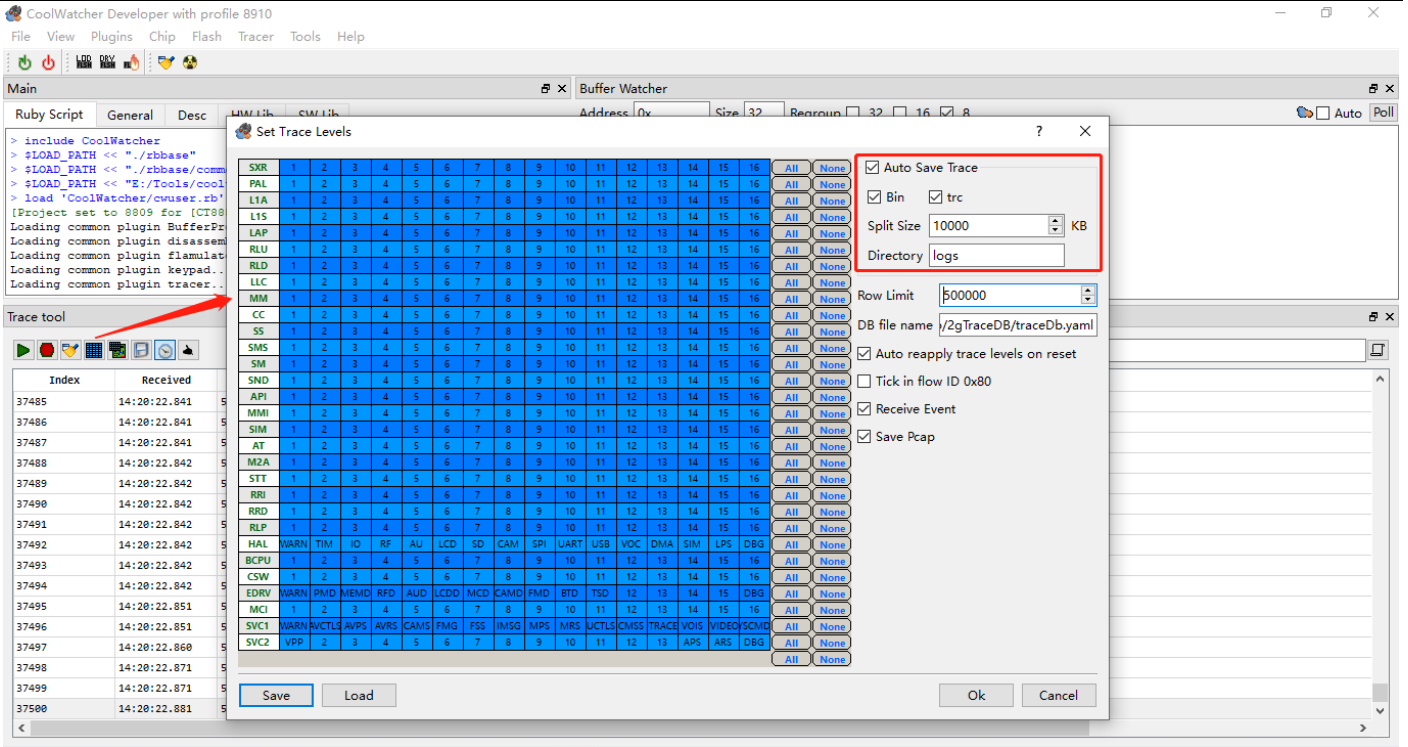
CoolWatcher Developer with profile 8910

File View Plugins Chip Flash Tracer Tools Help

Main

Ruby Script General Desc HW Lib SW Lib

> include CoolWatcher
> $LOAD_PATH << "./rbbase"
> $LOAD_PATH << "./rbbase/comm
> $LOAD_PATH << "E:/Tools/cool
> load 'CoolWatcher/cwuser.rb'
[Project set to 8809 for [CT88
Loading common plugin BufferPr
Loading common plugin disassem
Loading common plugin flamulat
Loading common plugin keypad..
Loading common plugin tracer..

Buffer Watcher

Address 0x Size 32 Regroup 32 16 8

Auto Poll

Trace tool

| Index | Received |
|---|---|
| 37485 | 14:20:22.841 |
| 37486 | 14:20:22.841 |
| 37487 | 14:20:22.841 |
| 37488 | 14:20:22.842 |
| 37489 | 14:20:22.842 |
| 37490 | 14:20:22.842 |
| 37491 | 14:20:22.842 |
| 37492 | 14:20:22.842 |
| 37493 | 14:20:22.842 |
| 37494 | 14:20:22.842 |
| 37495 | 14:20:22.851 |
| 37496 | 14:20:22.851 |
| 37497 | 14:20:22.860 |
| 37498 | 14:20:22.871 |
| 37499 | 14:20:22.871 |
| 37500 | 14:20:22.881 |

Set Trace Levels ? ×

| | | | | | | | | | | | | | | | | | | |
|---|---|---|---|---|---|---|---|---|---|---|---|---|---|---|---|---|---|---|
| SXR | 1 | 2 | 3 | 4 | 5 | 6 | 7 | 8 | 9 | 10 | 11 | 12 | 13 | 14 | 15 | 16 | All | None |
| PAL | 1 | 2 | 3 | 4 | 5 | 6 | 7 | 8 | 9 | 10 | 11 | 12 | 13 | 14 | 15 | 16 | All | None |
| L1A | 1 | 2 | 3 | 4 | 5 | 6 | 7 | 8 | 9 | 10 | 11 | 12 | 13 | 14 | 15 | 16 | All | None |
| L1S | 1 | 2 | 3 | 4 | 5 | 6 | 7 | 8 | 9 | 10 | 11 | 12 | 13 | 14 | 15 | 16 | All | None |
| LAP | 1 | 2 | 3 | 4 | 5 | 6 | 7 | 8 | 9 | 10 | 11 | 12 | 13 | 14 | 15 | 16 | All | None |
| RLU | 1 | 2 | 3 | 4 | 5 | 6 | 7 | 8 | 9 | 10 | 11 | 12 | 13 | 14 | 15 | 16 | All | None |
| RLD | 1 | 2 | 3 | 4 | 5 | 6 | 7 | 8 | 9 | 10 | 11 | 12 | 13 | 14 | 15 | 16 | All | None |
| LLC | 1 | 2 | 3 | 4 | 5 | 6 | 7 | 8 | 9 | 10 | 11 | 12 | 13 | 14 | 15 | 16 | All | None |
| MM | 1 | 2 | 3 | 4 | 5 | 6 | 7 | 8 | 9 | 10 | 11 | 12 | 13 | 14 | 15 | 16 | All | None |
| CC | 1 | 2 | 3 | 4 | 5 | 6 | 7 | 8 | 9 | 10 | 11 | 12 | 13 | 14 | 15 | 16 | All | None |
| SS | 1 | 2 | 3 | 4 | 5 | 6 | 7 | 8 | 9 | 10 | 11 | 12 | 13 | 14 | 15 | 16 | All | None |
| SMS | 1 | 2 | 3 | 4 | 5 | 6 | 7 | 8 | 9 | 10 | 11 | 12 | 13 | 14 | 15 | 16 | All | None |
| SM | 1 | 2 | 3 | 4 | 5 | 6 | 7 | 8 | 9 | 10 | 11 | 12 | 13 | 14 | 15 | 16 | All | None |
| SND | 1 | 2 | 3 | 4 | 5 | 6 | 7 | 8 | 9 | 10 | 11 | 12 | 13 | 14 | 15 | 16 | All | None |
| API | 1 | 2 | 3 | 4 | 5 | 6 | 7 | 8 | 9 | 10 | 11 | 12 | 13 | 14 | 15 | 16 | All | None |
| MMI | 1 | 2 | 3 | 4 | 5 | 6 | 7 | 8 | 9 | 10 | 11 | 12 | 13 | 14 | 15 | 16 | All | None |
| SIM | 1 | 2 | 3 | 4 | 5 | 6 | 7 | 8 | 9 | 10 | 11 | 12 | 13 | 14 | 15 | 16 | All | None |
| AT | 1 | 2 | 3 | 4 | 5 | 6 | 7 | 8 | 9 | 10 | 11 | 12 | 13 | 14 | 15 | 16 | All | None |
| M2A | 1 | 2 | 3 | 4 | 5 | 6 | 7 | 8 | 9 | 10 | 11 | 12 | 13 | 14 | 15 | 16 | All | None |
| STT | 1 | 2 | 3 | 4 | 5 | 6 | 7 | 8 | 9 | 10 | 11 | 12 | 13 | 14 | 15 | 16 | All | None |
| RRI | 1 | 2 | 3 | 4 | 5 | 6 | 7 | 8 | 9 | 10 | 11 | 12 | 13 | 14 | 15 | 16 | All | None |
| RRD | 1 | 2 | 3 | 4 | 5 | 6 | 7 | 8 | 9 | 10 | 11 | 12 | 13 | 14 | 15 | 16 | All | None |
| RLP | 1 | 2 | 3 | 4 | 5 | 6 | 7 | 8 | 9 | 10 | 11 | 12 | 13 | 14 | 15 | 16 | All | None |
| HAL | WARN | TIM | IO | RF | AU | LCD | SD | CAM | SPI | UART | USB | VOC | DMA | SIM | LPS | DBG | All | None |
| BCPU | 1 | 2 | 3 | 4 | 5 | 6 | 7 | 8 | 9 | 10 | 11 | 12 | 13 | 14 | 15 | 16 | All | None |
| CSW | 1 | 2 | 3 | 4 | 5 | 6 | 7 | 8 | 9 | 10 | 11 | 12 | 13 | 14 | 15 | 16 | All | None |
| EDRV | WARN | PMD | MEMD | RFD | AUD | LCDD | MCD | CAMD | FMD | BTD | TSD | 12 | 13 | 14 | 15 | DBG | All | None |
| MCI | 1 | 2 | 3 | 4 | 5 | 6 | 7 | 8 | 9 | 10 | 11 | 12 | 13 | 14 | 15 | 16 | All | None |
| SVC1 | WARN | AVCTLS | AVPS | AVRS | CAMS | FMG | FSS | IMSG | MPS | MRS | UCTLS | CMSS | TRACE | VOIS | VIDEO | SCMD | All | None |
| SVC2 | VPP | 2 | 3 | 4 | 5 | 6 | 7 | 8 | 9 | 10 | 11 | 12 | 13 | APS | ARS | DBG | All | None |
| | | | | | | | | | | | | | | | | | All | None |

Auto Save Trace
Bin trc
Split Size 10000 KB
Directory logs

Row Limit 500000
DB file name :/2gTraceDB/traceDb.yaml
Auto reapply trace levels on reset
Tick in flow ID 0x80
Receive Event
Save Pcap

Save Load Ok Cancel